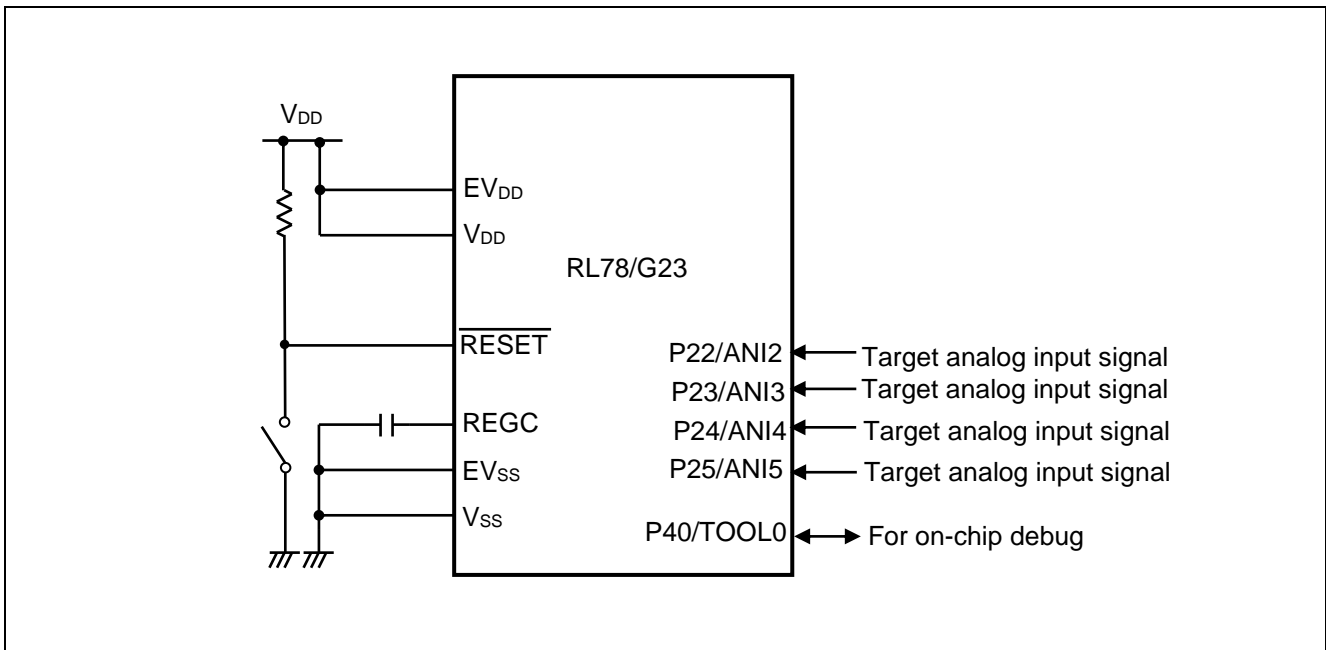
$V_{DD}$

$EV_{DD}$

$V_{DD}$

RL78/G23

$\overline{RESET}$

P22/ANI2

Target analog input signal

P23/ANI3

Target analog input signal

REGC

P24/ANI4

Target analog input signal

$EV_{SS}$

P25/ANI5

Target analog input signal

$V_{SS}$

P40/TOOL0

For on-chip debug